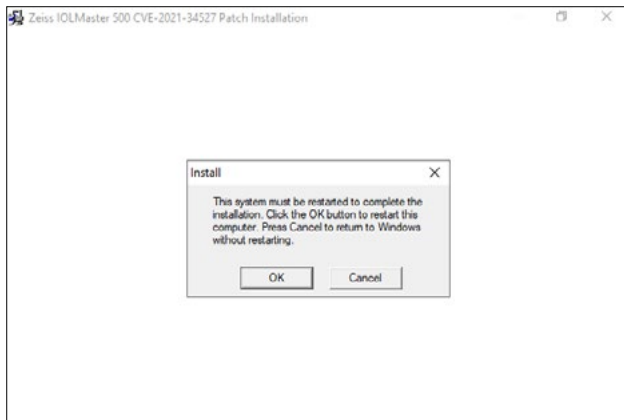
Zeiss IOLMaster 500 CVE-2021-34527 Patch Installation

Install

This system must be restarted to complete the installation. Click the OK button to restart this computer. Press Cancel to return to Windows without restarting.

OK

Cancel